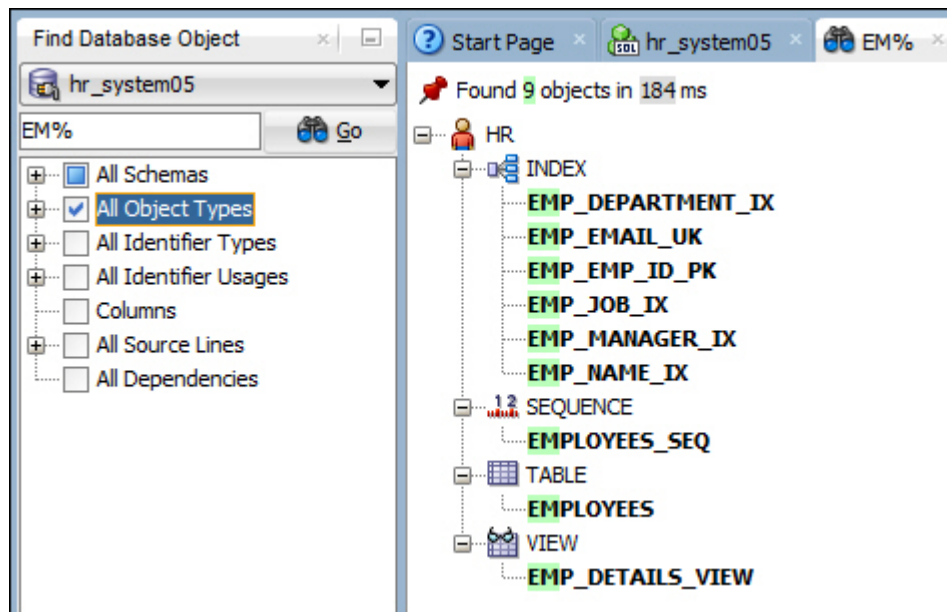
Find Database Object

hr_system05

EM%

Go

All Schemas

All Object Types

All Identifier Types

All Identifier Usages

Columns

All Source Lines

All Dependencies

Start Page

hr_system05

EM%

Found 9 objects in 184 ms

HR

INDEX

EMP_DEPARTMENT_IX

EMP_EMAIL_UK

EMP_EMP_ID_PK

EMP_JOB_IX

EMP_MANAGER_IX

EMP_NAME_IX

SEQUENCE

EMPLOYEES_SEQ

TABLE

EMPLOYEES

VIEW

EMP_DETAILS_VIEW